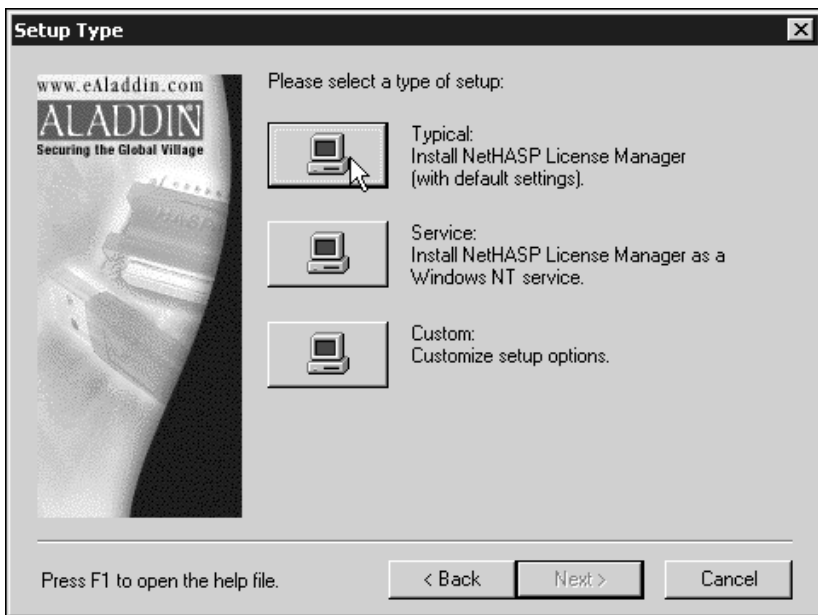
Setup Type

www.eAladdin.com
ALADDIN®
Securing the Global Village

Please select a type of setup:

Typical:
Install NetHASP License Manager (with default settings).

Service:
Install NetHASP License Manager as a Windows NT service.

Custom:
Customize setup options.

Press F1 to open the help file.

< Back
Next >
Cancel